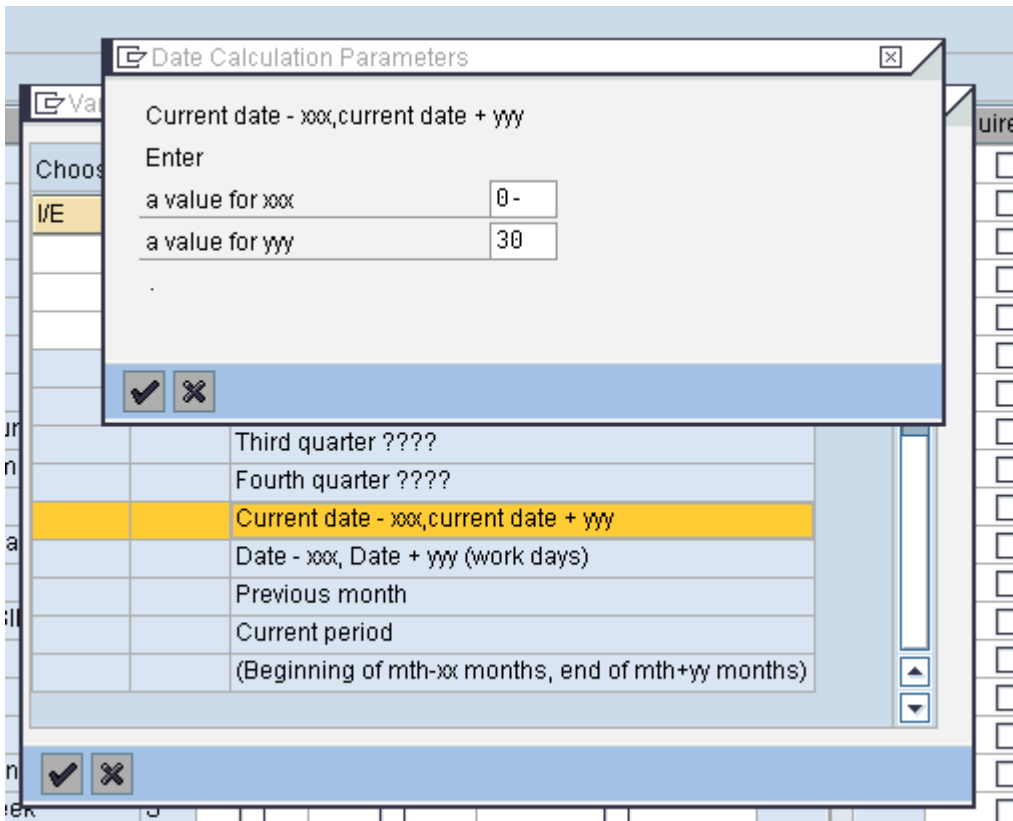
Date Calculation Parameters

Current date - xxx,current date + yyy

Enter

a value for xxx 0-

a value for yyy 30

.

Va

Choos

I/E

Third quarter ????

Fourth quarter ????

Current date - xxx,current date + yyy

Date - xxx, Date + yyy (work days)

Previous month

Current period

(Beginning of mth-xx months, end of mth+yy months)

uire